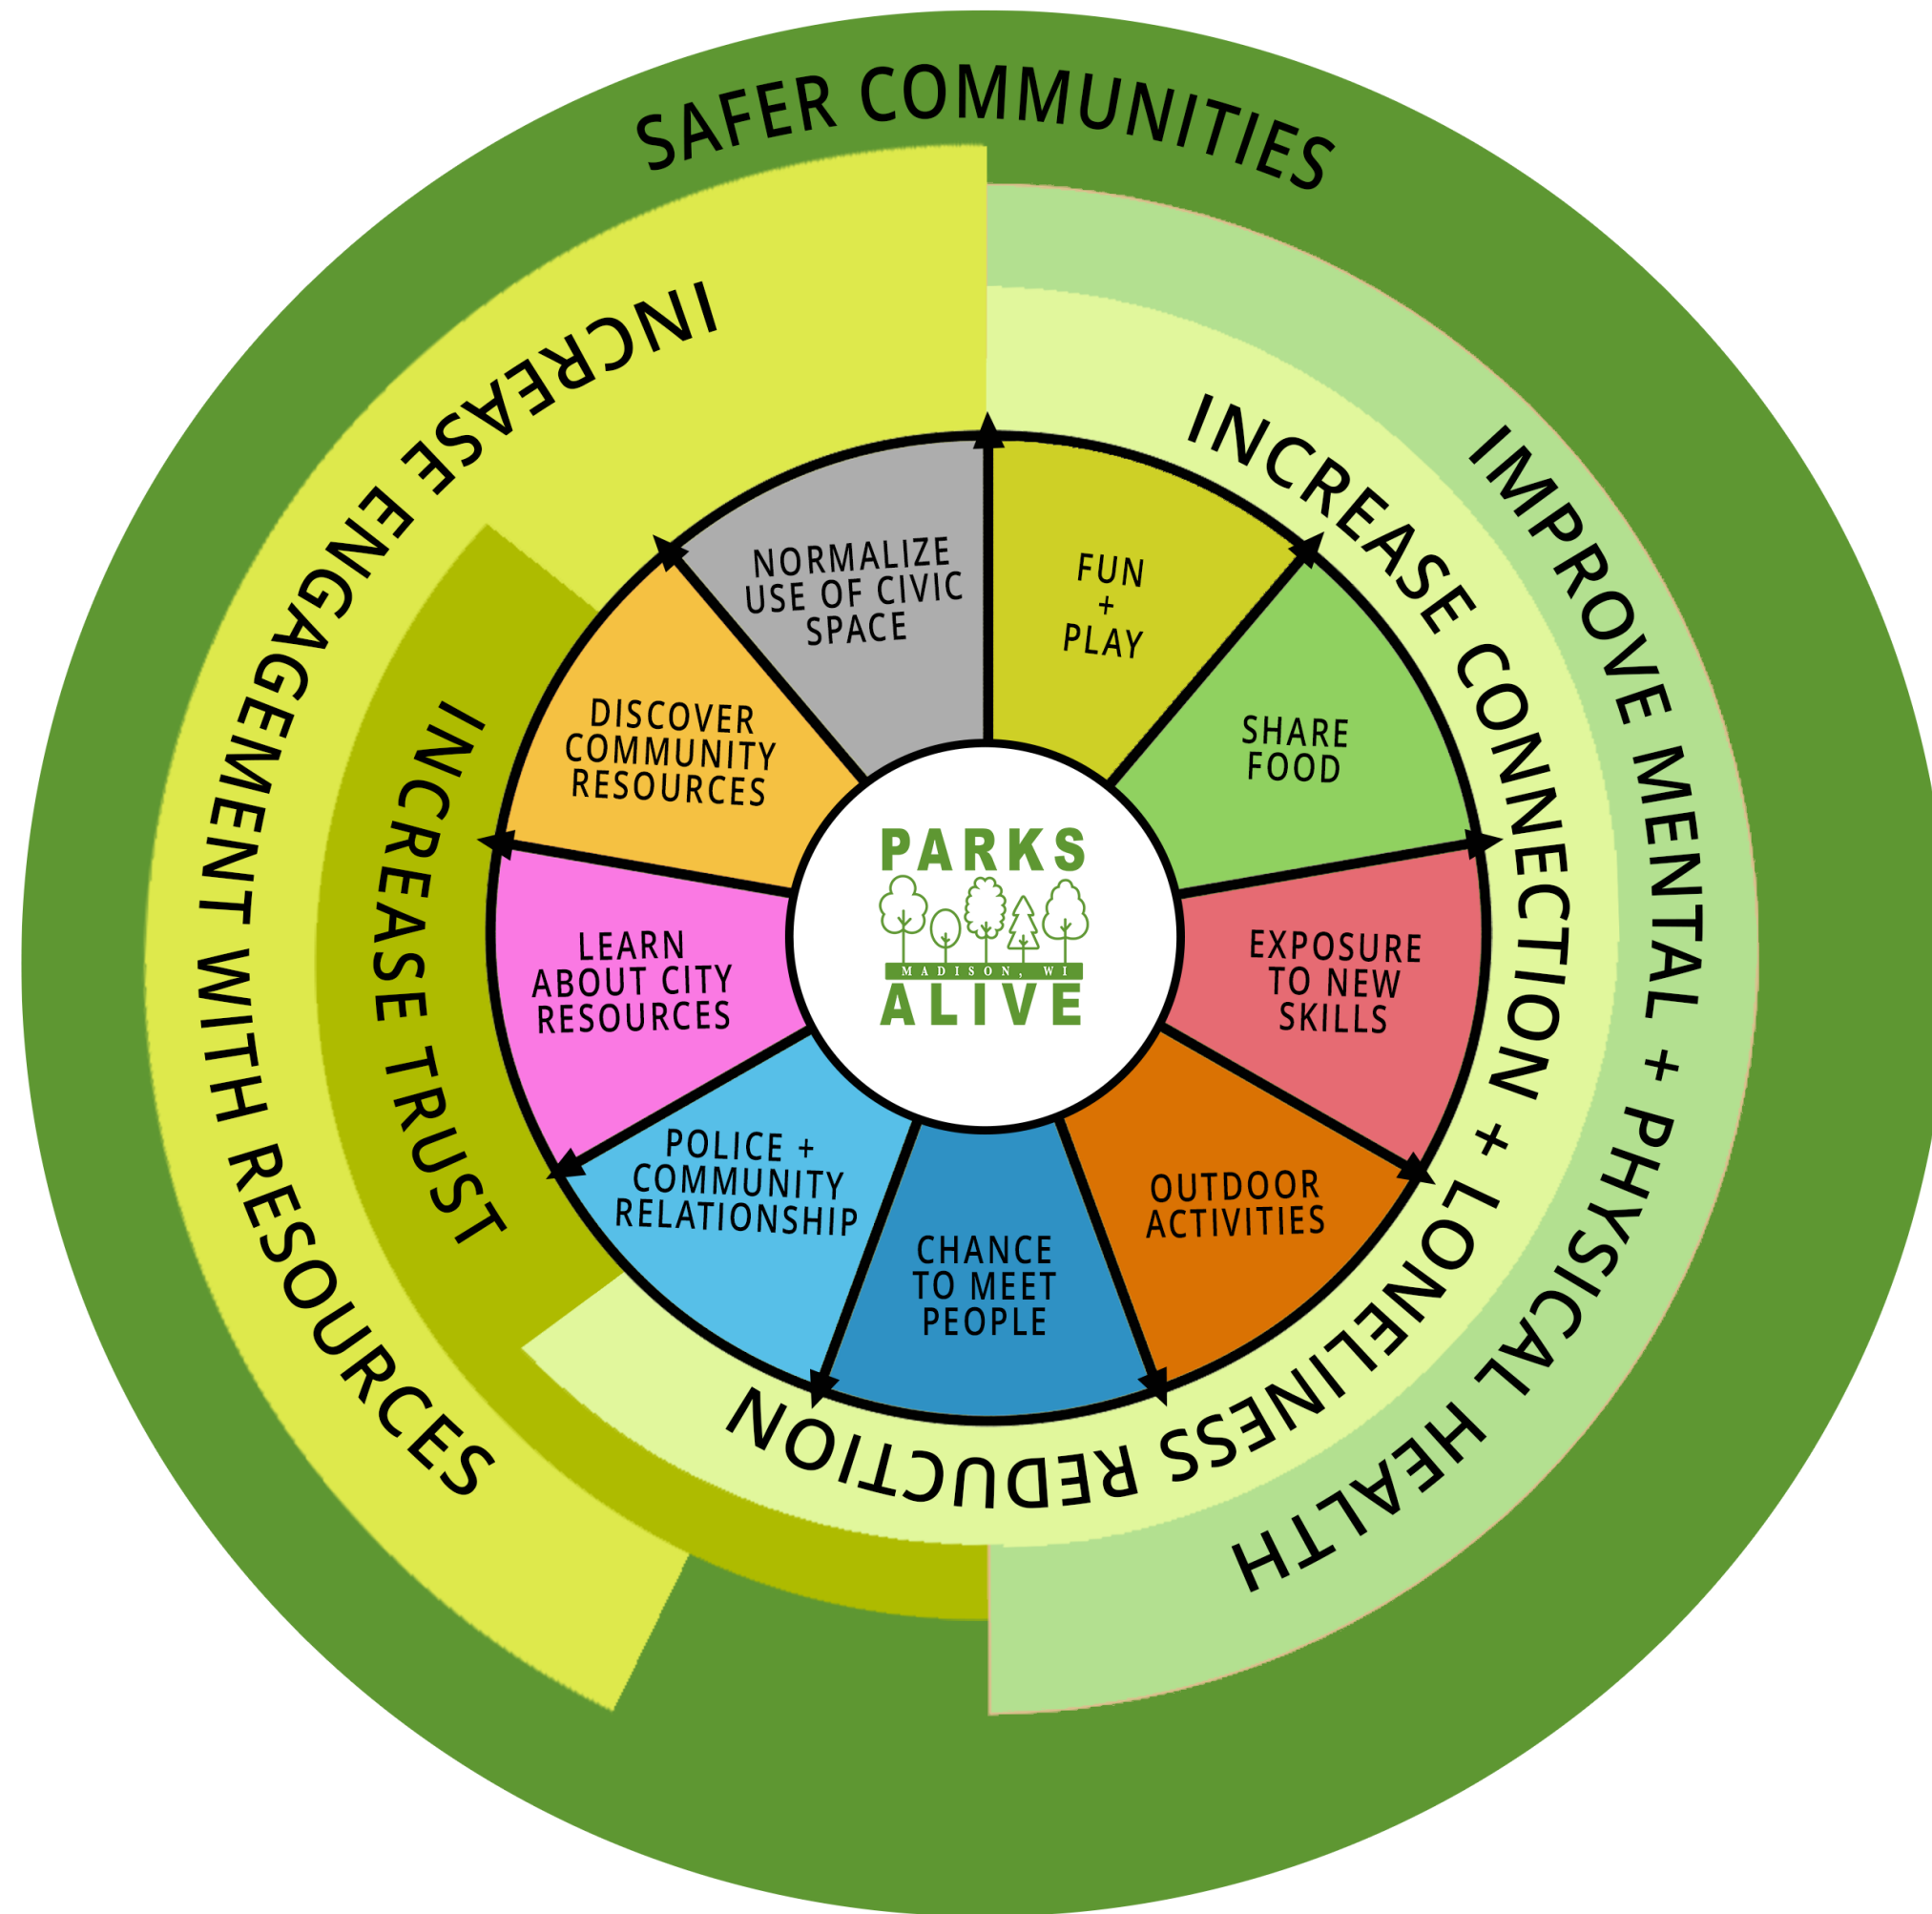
SAFER COMMUNITIES

INCREASE ENGAGEMENT WITH RESOURCES

INCREASE TRUST

INCREASE CONNECTION + LONELINESS REDUCTION

IMPROVE MENTAL + PHYSICAL HEALTH

NORMALIZE USE OF CIVIC SPACE

FUN + PLAY

SHARE FOOD

EXPOSURE TO NEW SKILLS

OUTDOOR ACTIVITIES

CHANCE TO MEET PEOPLE

POLICE + COMMUNITY RELATIONSHIP

LEARN ABOUT CITY RESOURCES

DISCOVER COMMUNITY RESOURCES

PARKS
MADISON, WI
ALIVE